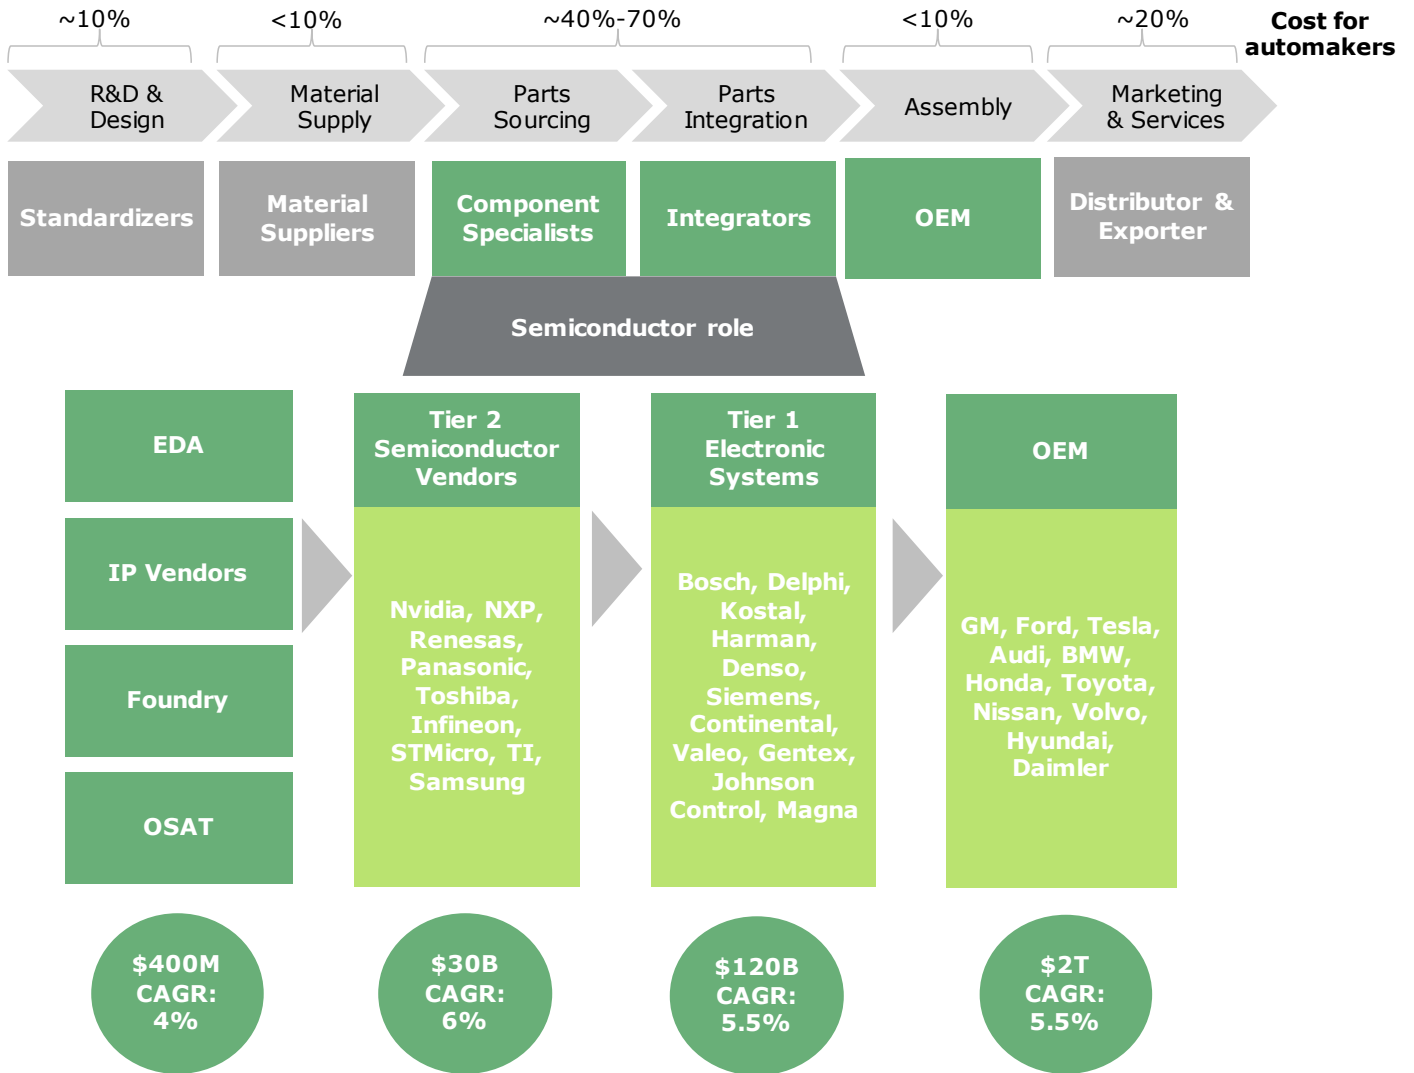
~10%
<10%
~40%-70%
<10%
~20%
Cost for automakers

R&D & Design
Material Supply
Parts Sourcing
Parts Integration
Assembly
Marketing & Services

Standardizers
Material Suppliers
Component Specialists
Integrators
OEM
Distributor & Exporter

Semiconductor role

EDA
IP Vendors
Foundry
OSAT

Tier 2 Semiconductor Vendors
Nvidia, NXP, Renesas, Panasonic, Toshiba, Infineon, STMicro, TI, Samsung

Tier 1 Electronic Systems
Bosch, Delphi, Kostal, Harman, Denso, Siemens, Continental, Valeo, Gentex, Johnson Control, Magna

OEM
GM, Ford, Tesla, Audi, BMW, Honda, Toyota, Nissan, Volvo, Hyundai, Daimler

$400M CAGR: 4%
$30B CAGR: 6%
$120B CAGR: 5.5%
$2T CAGR: 5.5%